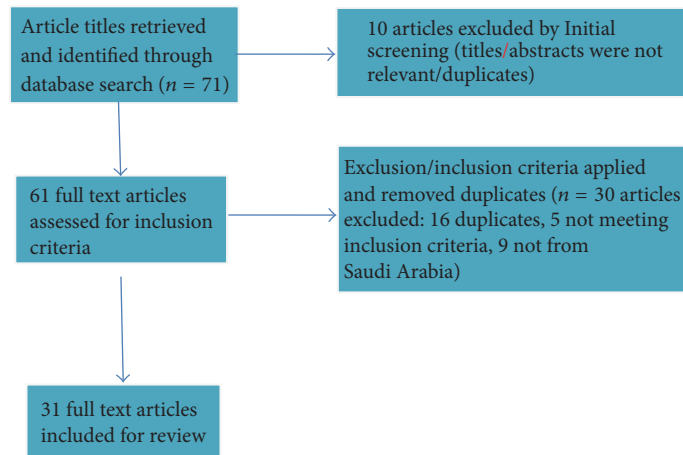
Article titles retrieved and identified through database search ($n$ = 71)

10 articles excluded by Initial screening (titles/abstracts were not relevant/duplicates)

61 full text articles assessed for inclusion criteria

Exclusion/inclusion criteria applied and removed duplicates ($n$ = 30 articles excluded: 16 duplicates, 5 not meeting inclusion criteria, 9 not from Saudi Arabia)

31 full text articles included for review